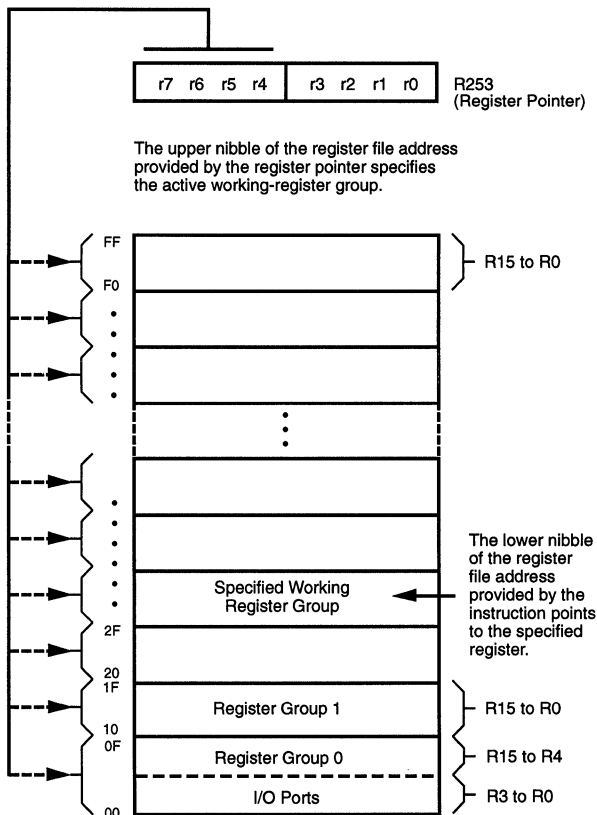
r7 r6 r5 r4 r3 r2 r1 r0

R253
(Register Pointer)

The upper nibble of the register file address provided by the register pointer specifies the active working-register group.

FF

F0

R15 to R0

Specified Working Register Group

The lower nibble of the register file address provided by the instruction points to the specified register.

2F

20
1F

Register Group 1

R15 to R0

10
0F

Register Group 0

R15 to R4

I/O Ports

R3 to R0

00